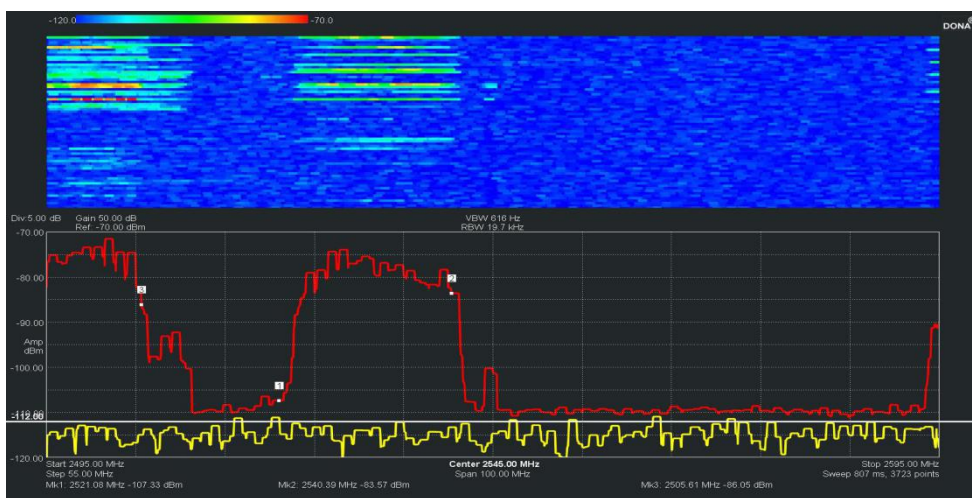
-120.0 -70.0

DONA

Div:5.00 dB Gain 50.00 dB
Ref -70.00 dBm

VBW 616 Hz
RBW 19.7 kHz

-70.00
-80.00
-90.00
Amp
dBm
-100.00
-112.00
-120.00

3
2
1

Start 2495.00 MHz
Step 55.00 MHz
Mk1: 2521.08 MHz -107.33 dBm

Center 2545.00 MHz
Span 100.00 MHz
Mk2: 2540.39 MHz -83.57 dBm

Mk3: 2505.61 MHz -86.05 dBm

Stop 2595.00 MHz
Sweep 807 ms, 3723 points